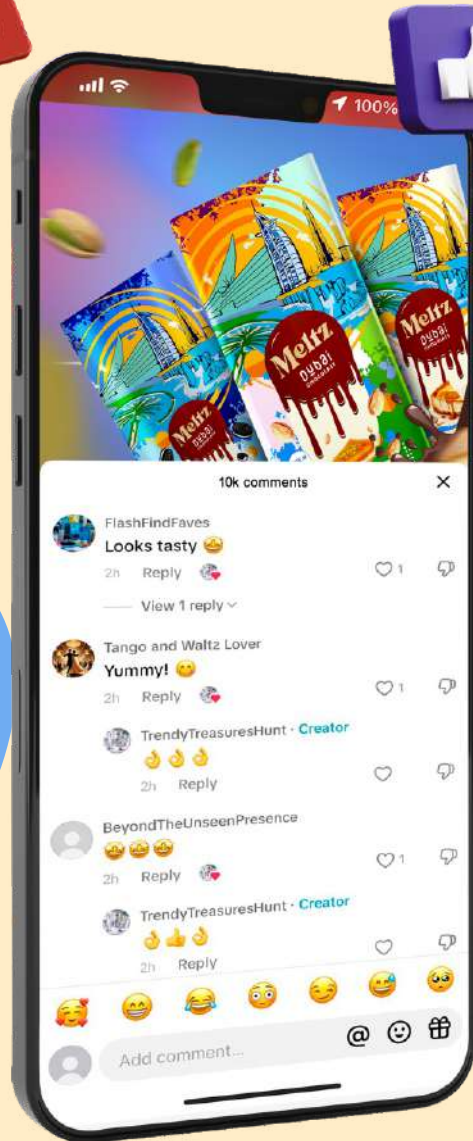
100%

Meltz
Dubai
Chocolate

Meltz
Dubai
Chocolate

Meltz
Dubai

10k comments
×

FlashFindFaves
Looks tasty 🤩
2h Reply
1

View 1 reply

Tango and Waltz Lover
Yummy! 😋
2h Reply
1

TrendyTreasuresHunt · Creator
👌👌👌
2h Reply

BeyondTheUnseenPresence
🤩🤩🤩
2h Reply
1

TrendyTreasuresHunt · Creator
👌👍👌
2h Reply

🥰 😁 😂 😳 😏 😅 🥺

Add comment...
@ ☺ 🎁